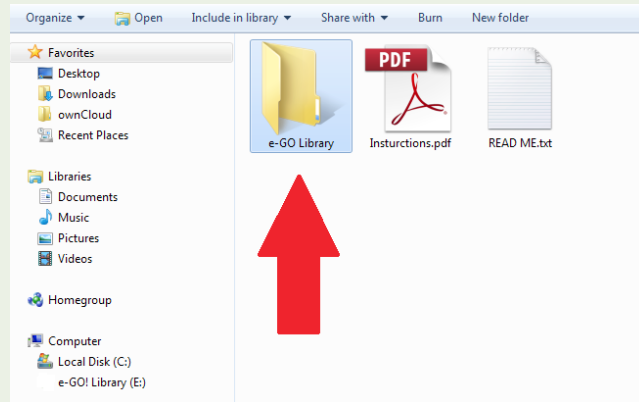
Organize ▾ Open Include in library ▾ Share with ▾ Burn New folder

Favorites
Desktop
Downloads
ownCloud
Recent Places

Libraries
Documents
Music
Pictures
Videos

Homegroup

Computer
Local Disk (C:)
e-GO! Library (E:)

e-GO Library
PDF
Insturctions.pdf
READ ME.txt